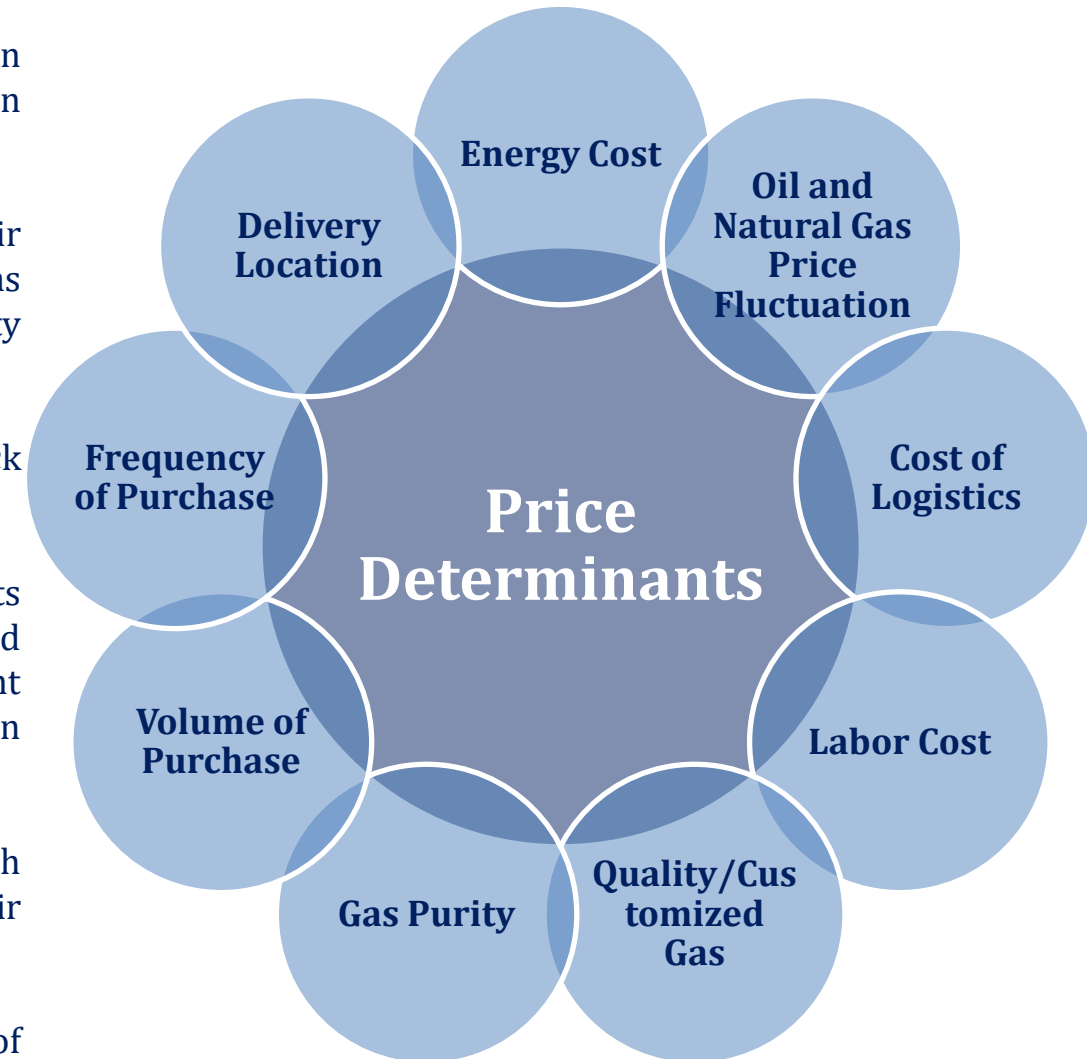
n
n

ir
as
y

k

ts
d
nt
n

h
ir

of

Price Determinants

Energy Cost

Oil and Natural Gas Price Fluctuation

Cost of Logistics

Labor Cost

Quality/Customized Gas

Gas Purity

Volume of Purchase

Frequency of Purchase

Delivery Location